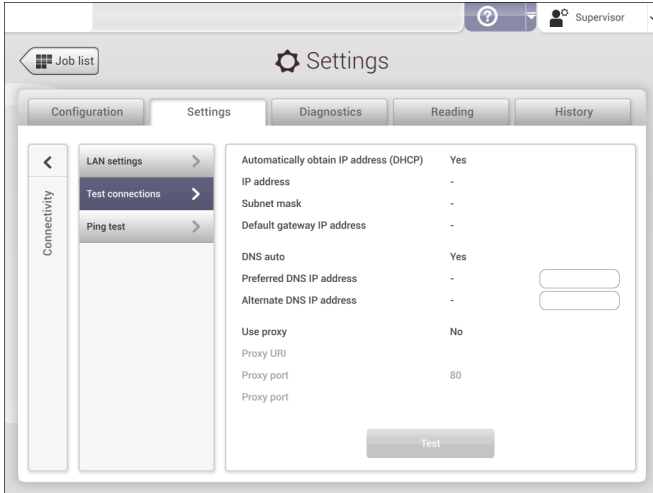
Supervisor

Job list

Settings

Configuration
Settings
Diagnostics
Reading
History

Connectivity

LAN settings
Test connections
Ping test

| | |
|---|---|
| Automatically obtain IP address (DHCP) | Yes |
| IP address | - |
| Subnet mask | - |
| Default gateway IP address | - |
| DNS auto | Yes |
| Preferred DNS IP address | - |
| Alternate DNS IP address | - |
| Use proxy | No |
| Proxy URI | |
| Proxy port | 80 |
| Proxy port | |

Test